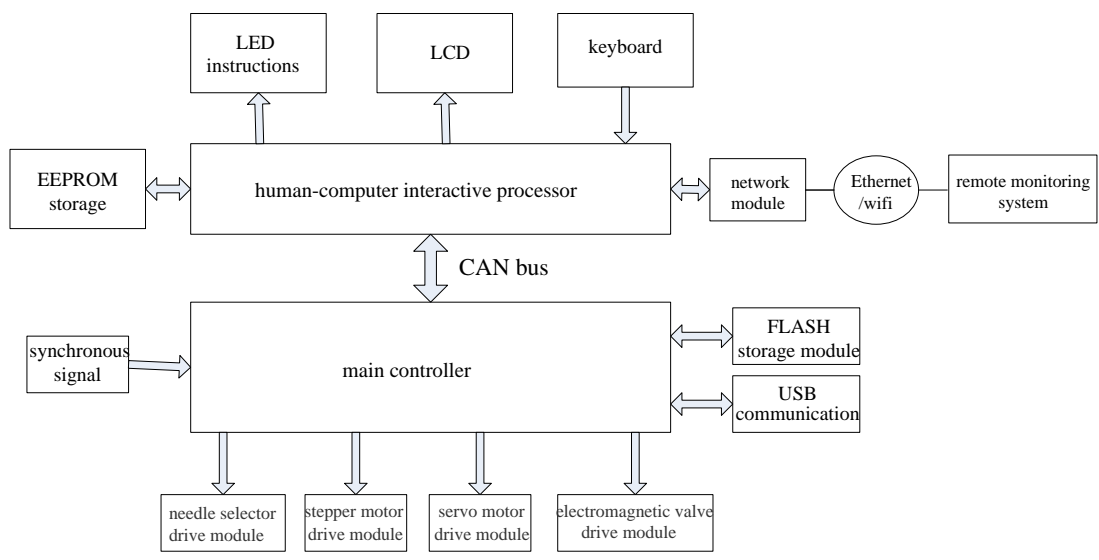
LED instructions

LCD

keyboard

EEPROM storage

human-computer interactive processor

network module

Ethernet /wifi

remote monitoring system

CAN bus

synchronous signal

main controller

FLASH storage module

USB communication

needle selector drive module

stepper motor drive module

servo motor drive module

electromagnetic valve drive module